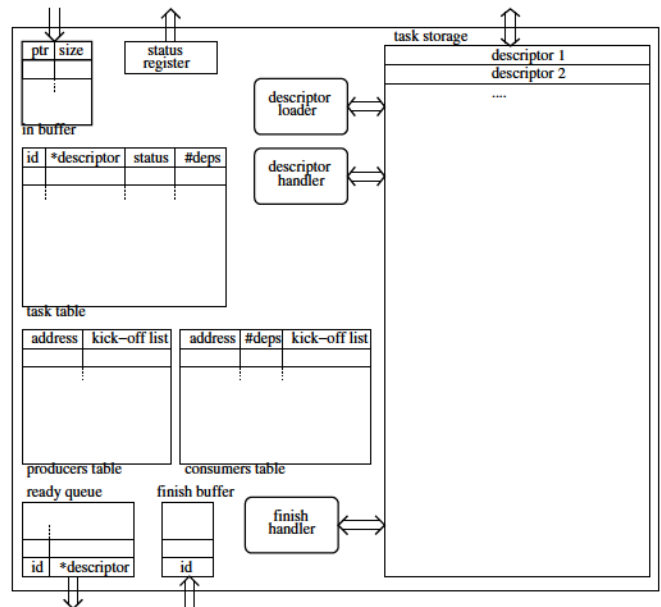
| ptr | size |
|---|---|

in buffer

status register

task storage

descriptor 1

descriptor 2

....

descriptor loader

descriptor handler

| id | *descriptor | status | #deps |
|---|---|---|---|

task table

| address | kick−off list |
|---|---|

producers table

| address | #deps | kick−off list |
|---|---|---|

consumers table

ready queue

| id | *descriptor |
|---|---|

finish buffer

| id |
|---|

finish handler